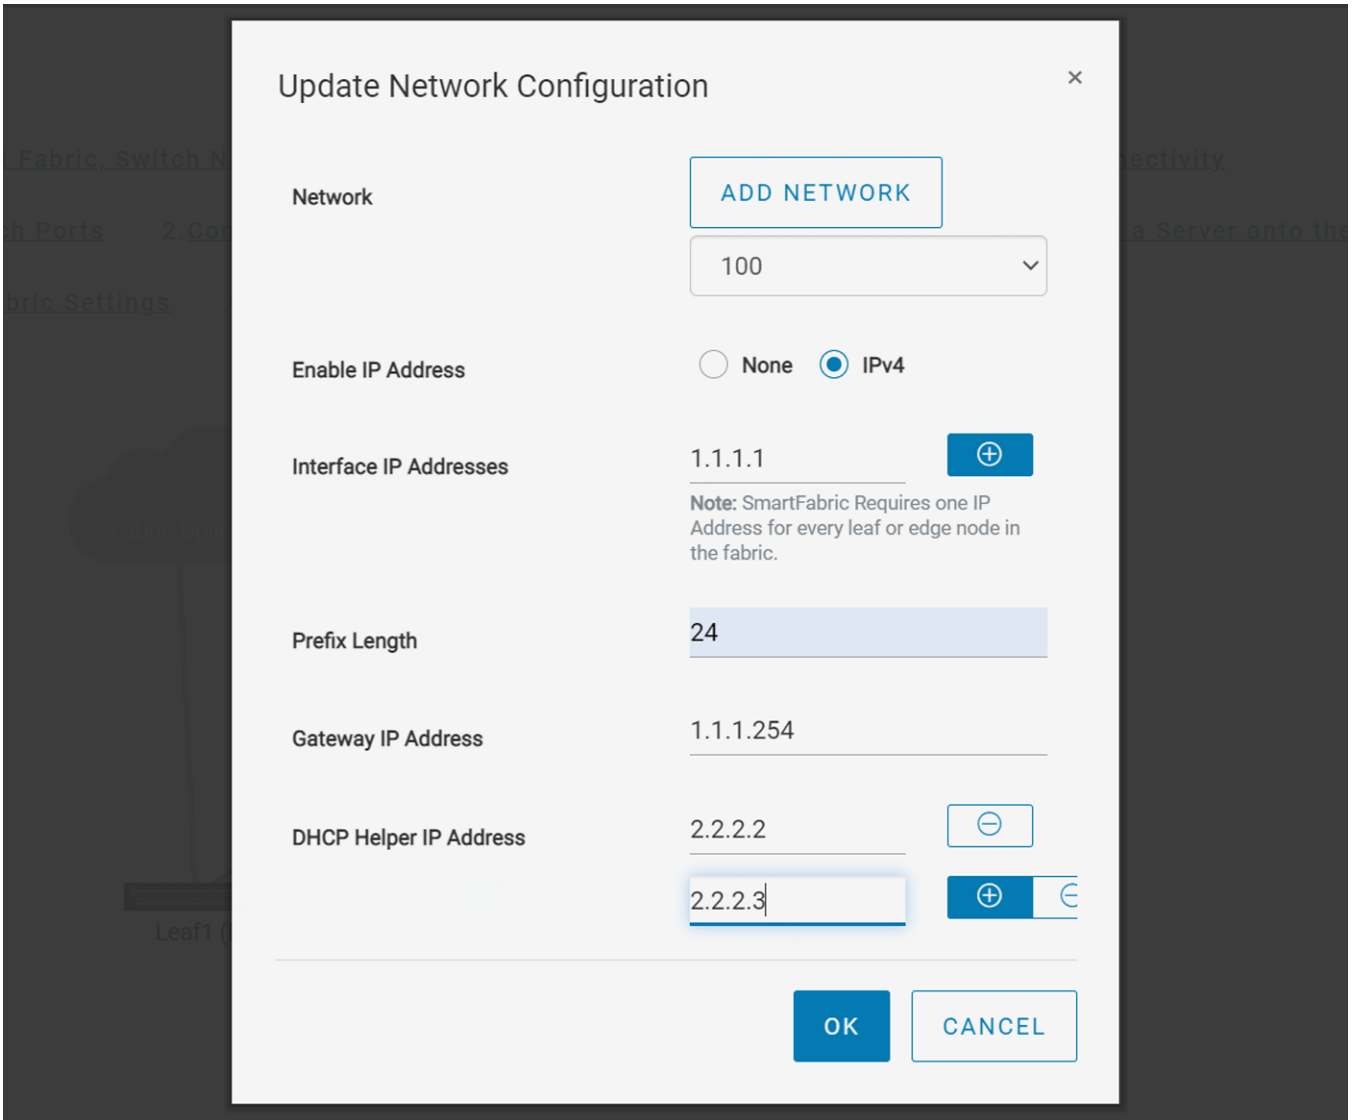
Update Network Configuration

×

Network

ADD NETWORK

100

Enable IP Address

None IPv4

Interface IP Addresses

1.1.1.1

Note: SmartFabric Requires one IP Address for every leaf or edge node in the fabric.

Prefix Length

24

Gateway IP Address

1.1.1.254

DHCP Helper IP Address

2.2.2.2

2.2.2.3

OK

CANCEL